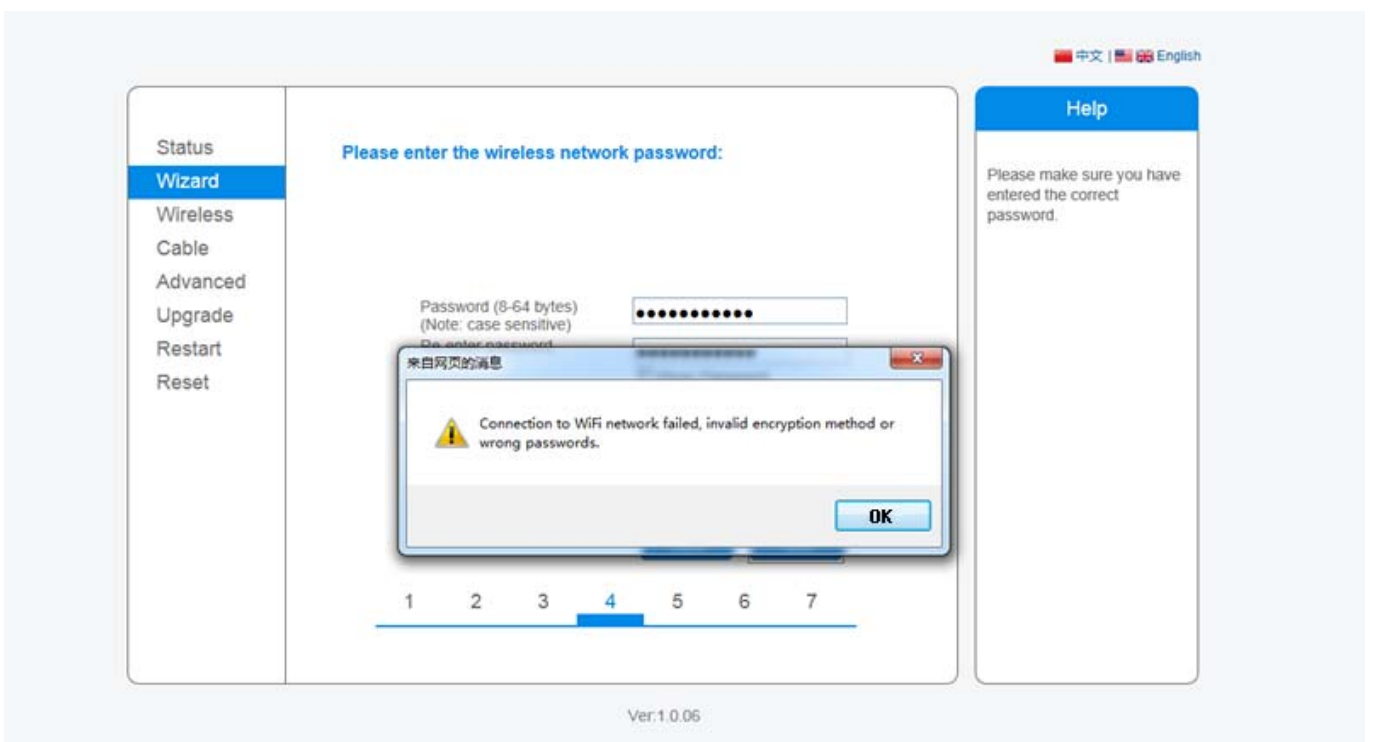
中文 | English

Status
Wizard
Wireless
Cable
Advanced
Upgrade
Restart
Reset

Please enter the wireless network password:

Password (8-64 bytes)
(Note: case sensitive)
••••••••••••
Re-enter password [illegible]

来自网页的消息

Connection to WiFi network failed, invalid encryption method or wrong passwords.

OK

1 2 3 4 5 6 7

Help

Please make sure you have entered the correct password.

Ver:1.0.06